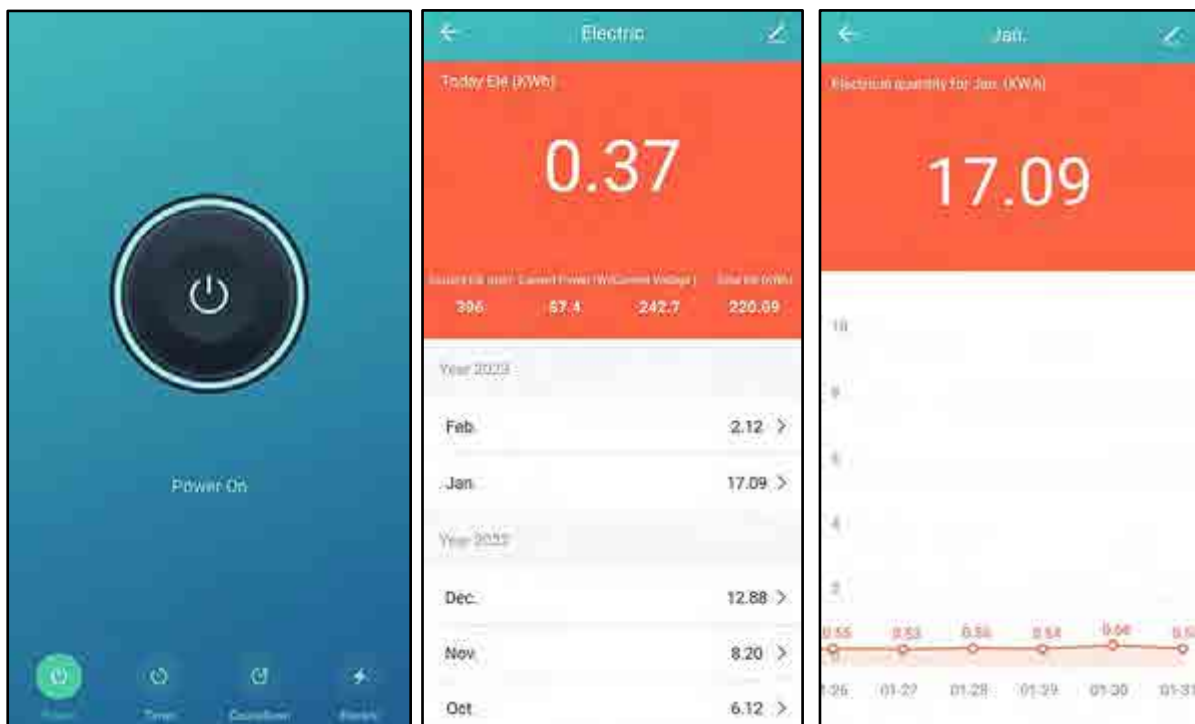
Power On

Power Timer Countdown Electric

Electric

Today Ele (KWh)

0.37

Current Ele (mA) Current Power (W) Current Voltage (V) Total Ele (KWh)

396 67.4 242.7 220.09

Year 2023

Feb. 2.12 >

Jan. 17.09 >

Year 2022

Dec. 12.88 >

Nov. 8.20 >

Oct. 6.12 >

Jan.

Electricum quantity for Jan. (KWh)

17.09

10

8

6

4

2

0

0.55 0.53 0.56 0.54 0.66 0.5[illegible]

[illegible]-26 01-27 01-28 01-29 01-30 01-31